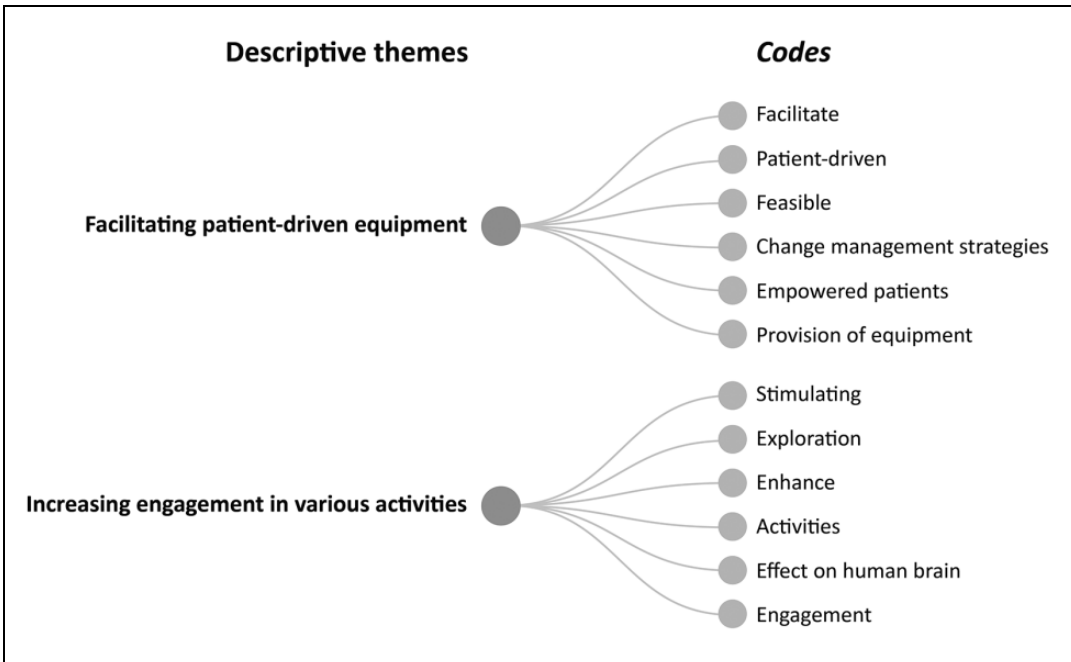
Descriptive themes

*Codes*

Facilitating patient-driven equipment

Facilitate
Patient-driven
Feasible
Change management strategies
Empowered patients
Provision of equipment

Increasing engagement in various activities

Stimulating
Exploration
Enhance
Activities
Effect on human brain
Engagement